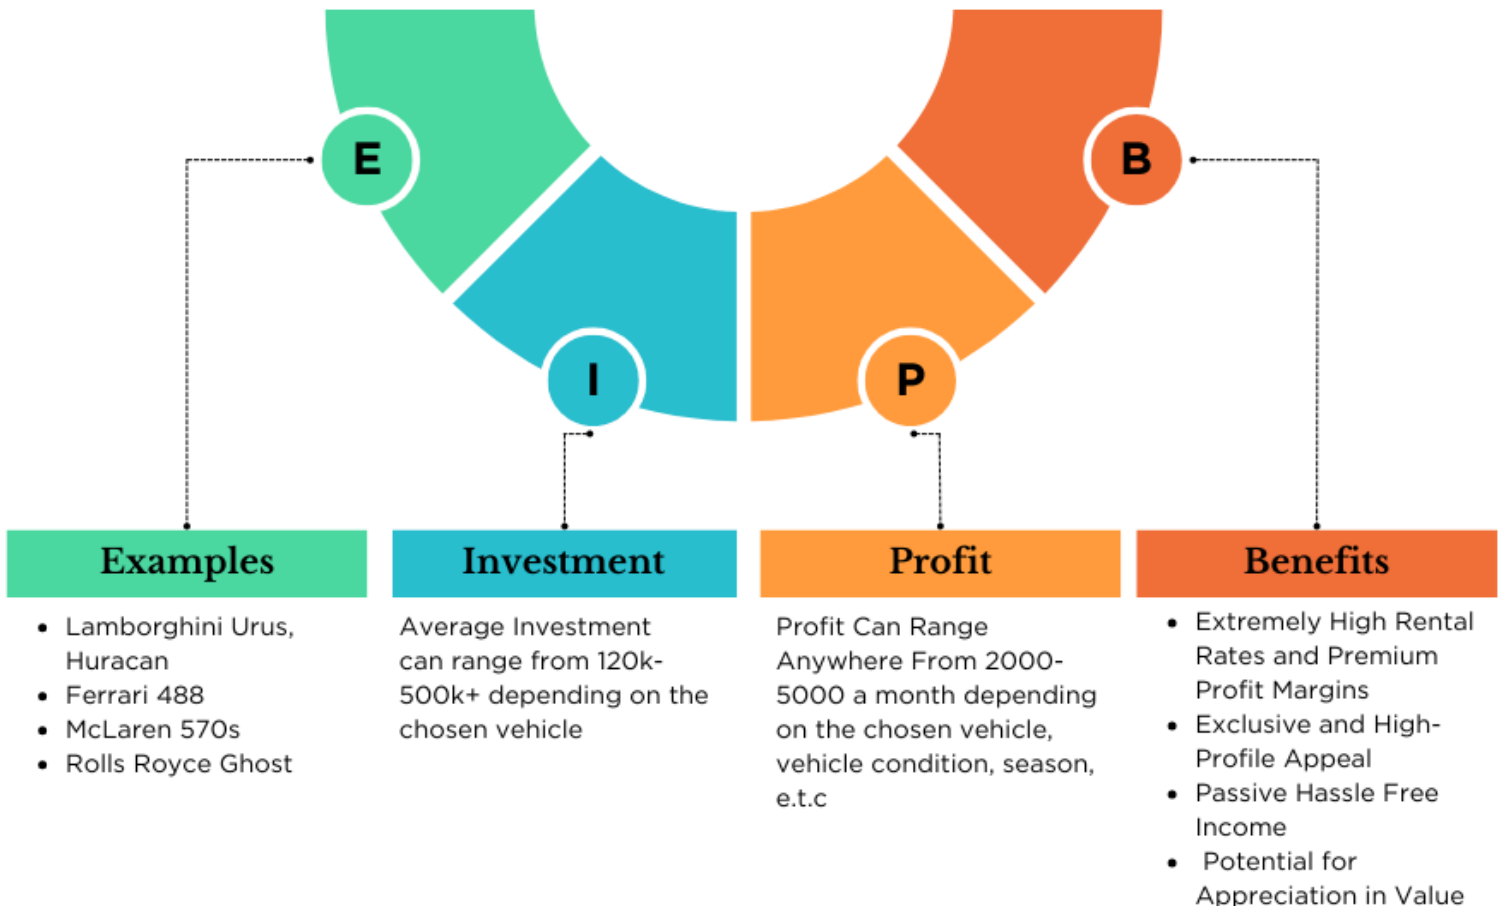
E

I

P

B

Examples

- Lamborghini Urus, Huracan
- Ferrari 488
- McLaren 570s
- Rolls Royce Ghost

Investment

Average Investment can range from 120k-500k+ depending on the chosen vehicle

Profit

Profit Can Range Anywhere From 2000-5000 a month depending on the chosen vehicle, vehicle condition, season, e.t.c

Benefits

- Extremely High Rental Rates and Premium Profit Margins
- Exclusive and High-Profile Appeal
- Passive Hassle Free Income
- Potential for Appreciation in Value